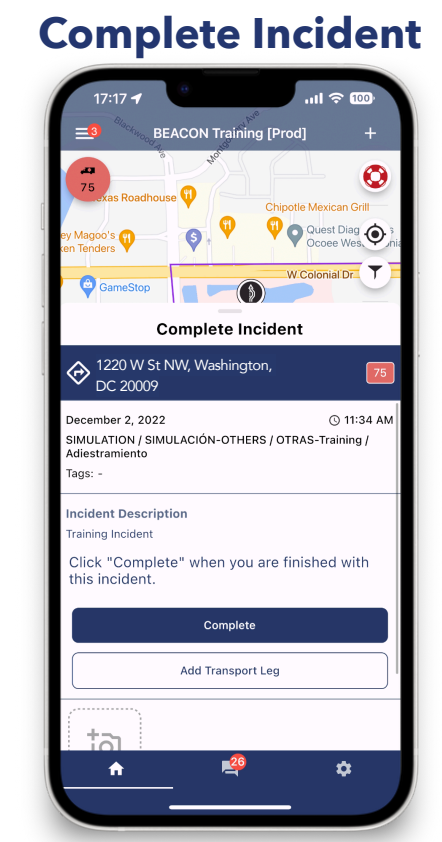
Complete Incident

17:17

100

3

BEACON Training [Prod]

+

Blackwood Ave

Montgomery Ave

75

Texas Roadhouse

Chipotle Mexican Grill

ey Magoo's
ken Tenders

Quest Diag
Ocoee Wes

W Colonial Dr

GameStop

Complete Incident

1220 W St NW, Washington, DC 20009

75

December 2, 2022

11:34 AM

SIMULATION / SIMULACIÓN-OTHERS / OTRAS-Training / Adiestramiento

Tags: -

Incident Description

Training Incident

Click "Complete" when you are finished with this incident.

Complete

Add Transport Leg

26